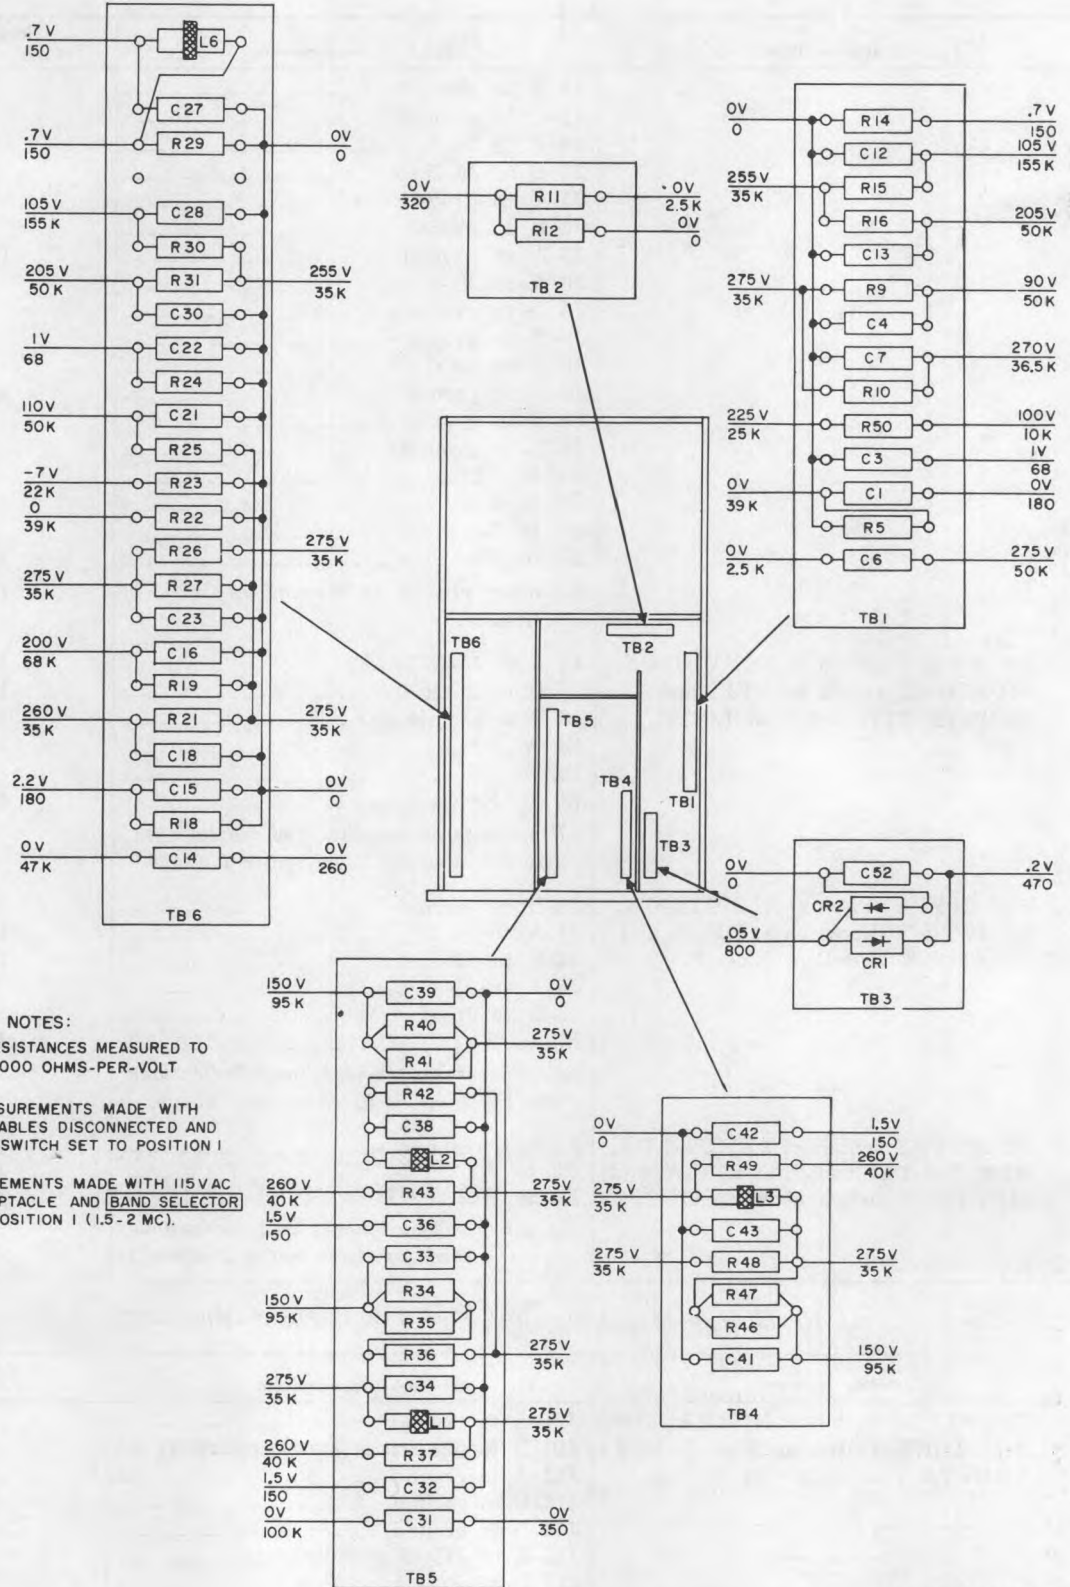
.7 V
150

L6

C 27

.7 V
150

R 29

0V
0

105 V
155 K

C 28

R 30

205 V
50 K

R 31

255 V
35 K

C 30

1 V
68

C 22

R 24

110 V
50 K

C 21

R 25

-7 V
22 K

R 23

0
39 K

R 22

R 26

275 V
35 K

275 V
35 K

R 27

C 23

200 V
68 K

C 16

R 19

260 V
35 K

R 21

275 V
35 K

C 18

2.2 V
180

C 15

0V
0

R 18

0V
47 K

C 14

0V
260

TB 6

0V
320

R 11

.0V
2.5 K

R 12

0V
0

TB 2

TB6

TB2

TB5

TB4

TB1

TB3

0V
0

R 14

.7 V
150

C 12

105 V
155 K

255 V
35 K

R 15

R 16

205 V
50 K

C 13

275 V
35 K

R 9

90 V
50 K

C 4

C 7

270 V
36.5 K

R 10

225 V
25 K

R 50

100 V
10 K

C 3

1V
68

0V
39 K

C 1

0V
180

R 5

0V
2.5 K

C 6

275 V
50 K

TB 1

0V
0

C 52

.2V
470

CR2

.05 V
800

CR1

TB 3

NOTES:
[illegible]SISTANCES MEASURED TO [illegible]000 OHMS-PER-VOLT

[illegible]SUREMENTS MADE WITH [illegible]ABLES DISCONNECTED AND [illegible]SWITCH SET TO POSITION 1

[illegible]EMENTS MADE WITH 115 V AC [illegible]PTACLE AND BAND SELECTOR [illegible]OSITION 1 (1.5 - 2 MC).

150 V
95 K

C 39

0V
0

R 40

275 V
35 K

R 41

R 42

C 38

L2

260 V
40 K

R 43

275 V
35 K

1.5 V
150

C 36

C 33

150 V
95 K

R 34

R 35

R 36

275 V
35 K

275 V
35 K

C 34

L1

275 V
35 K

260 V
40 K

R 37

1.5 V
150

C 32

0V
100 K

C 31

0V
350

TB 5

0V
0

C 42

1.5 V
150

R 49

260 V
40 K

275 V
35 K

L3

C 43

275 V
35 K

R 48

275 V
35 K

R 47

R 46

C 41

150 V
95 K

TB 4